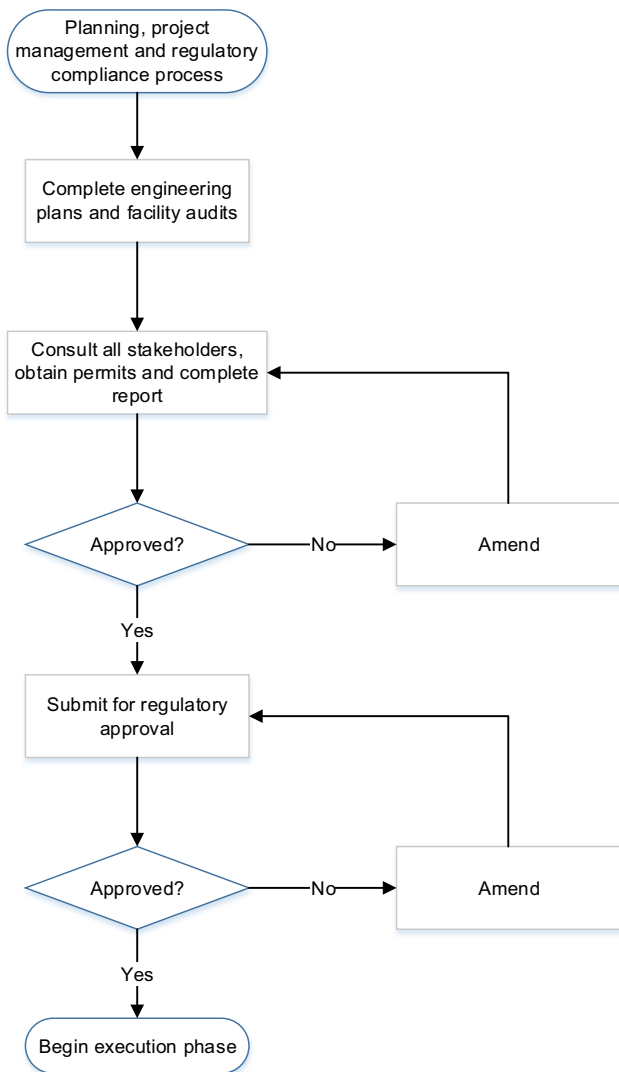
Planning, project management and regulatory compliance process

Complete engineering plans and facility audits

Consult all stakeholders, obtain permits and complete report

Approved?

No

Amend

Yes

Submit for regulatory approval

Approved?

No

Amend

Yes

Begin execution phase